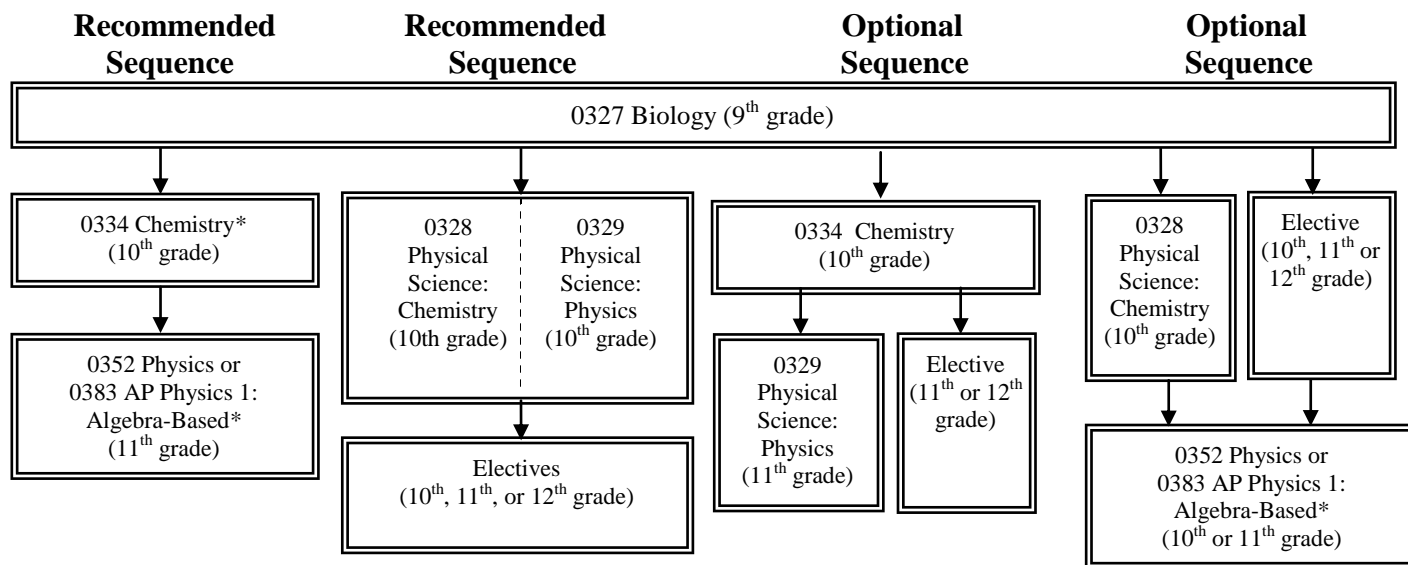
Recommended Sequence

Recommended Sequence

Optional Sequence

Optional Sequence

0327 Biology (9$^{th}$ grade)

0334 Chemistry* (10$^{th}$ grade)

0352 Physics or 0383 AP Physics 1: Algebra-Based* (11$^{th}$ grade)

0328 Physical Science: Chemistry (10th grade)

0329 Physical Science: Physics (10$^{th}$ grade)

Electives (10$^{th}$, 11$^{th}$, or 12$^{th}$ grade)

0334 Chemistry (10$^{th}$ grade)

0329 Physical Science: Physics (11$^{th}$ grade)

Elective (11$^{th}$ or 12$^{th}$ grade)

0328 Physical Science: Chemistry (10$^{th}$ grade)

Elective (10$^{th}$, 11$^{th}$ or 12$^{th}$ grade)

0352 Physics or 0383 AP Physics 1: Algebra-Based* (10$^{th}$ or 11$^{th}$ grade)